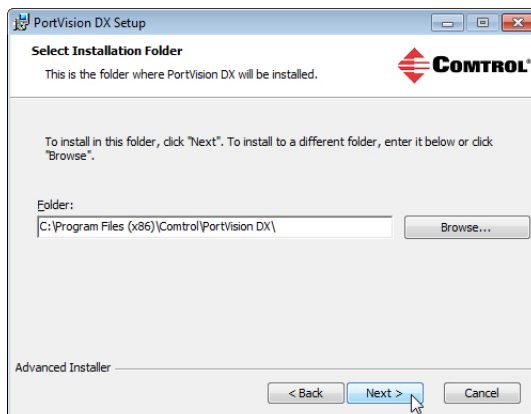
PortVision DX Setup

Select Installation Folder

This is the folder where PortVision DX will be installed.

COMTROL®

To install in this folder, click "Next". To install to a different folder, enter it below or click "Browse".

Folder:

C:\Program Files (x86)\Comtrol\PortVision DX\

Browse...

Advanced Installer

< Back

Next >

Cancel